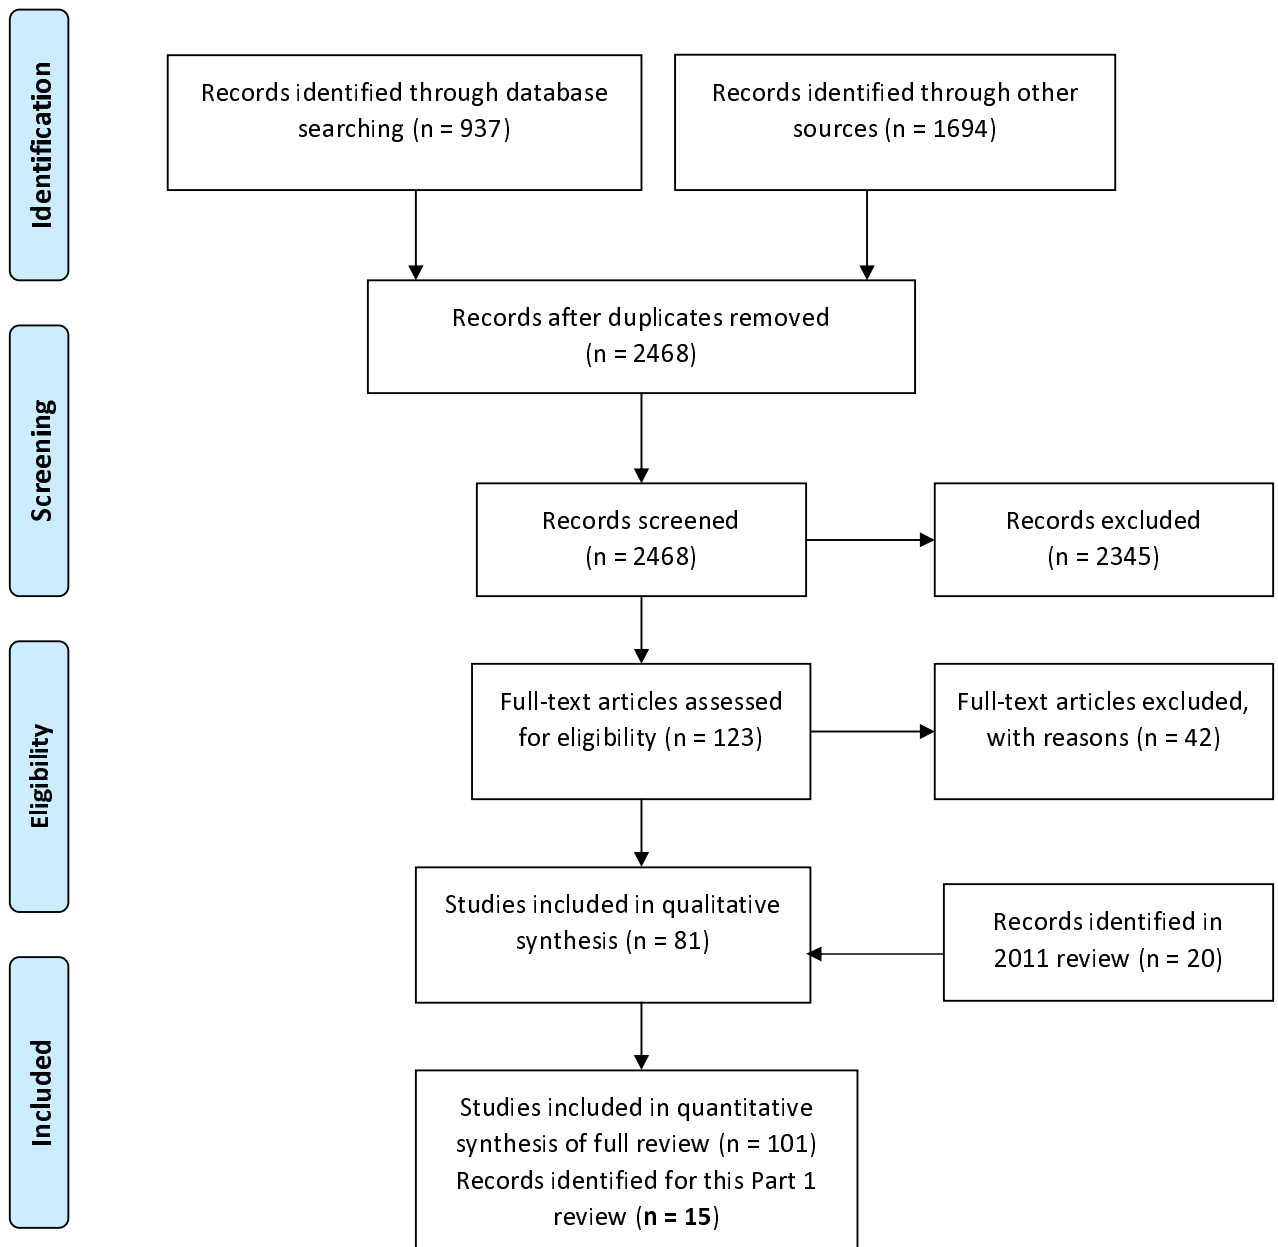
Identification

Records identified through database searching (n = 937)

Records identified through other sources (n = 1694)

Records after duplicates removed (n = 2468)

Screening

Records screened (n = 2468)

Records excluded (n = 2345)

Eligibility

Full-text articles assessed for eligibility (n = 123)

Full-text articles excluded, with reasons (n = 42)

Studies included in qualitative synthesis (n = 81)

Records identified in 2011 review (n = 20)

Included

Studies included in quantitative synthesis of full review (n = 101)
Records identified for this Part 1 review (**n = 15**)